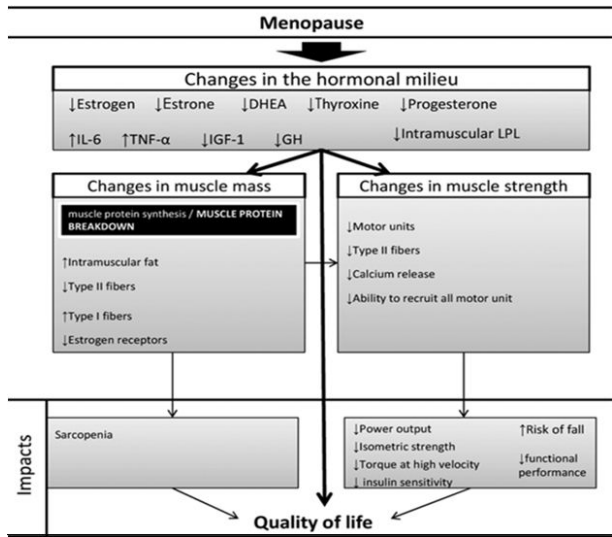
Menopause

Changes in the hormonal milieu

↓Estrogen ↓Estrone ↓DHEA ↓Thyroxine ↓Progesterone

↑IL-6 ↑TNF-α ↓IGF-1 ↓GH ↓Intramuscular LPL

Changes in muscle mass

muscle protein synthesis / MUSCLE PROTEIN BREAKDOWN

↑Intramuscular fat

↓Type II fibers

↑Type I fibers

↓Estrogen receptors

Changes in muscle strength

↓Motor units

↓Type II fibers

↓Calcium release

↓Ability to recruit all motor unit

Impacts

Sarcopenia

↓Power output

↓Isometric strength

↓Torque at high velocity

↓ insulin sensitivity

↑Risk of fall

↓functional performance

Quality of life